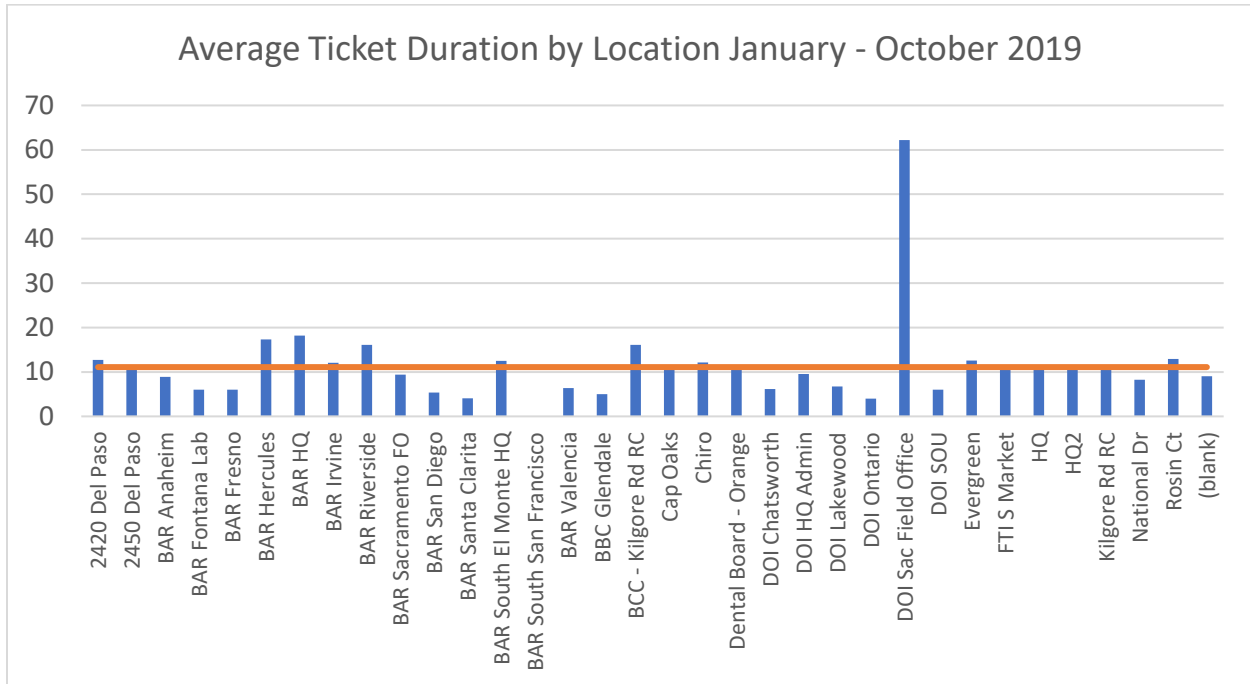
Average Ticket Duration by Location January - October 2019

70
60
50
40
30
20
10
0

2420 Del Paso
2450 Del Paso
BAR Anaheim
BAR Fontana Lab
BAR Fresno
BAR Hercules
BAR HQ
BAR Irvine
BAR Riverside
BAR Sacramento FO
BAR San Diego
BAR Santa Clarita
BAR South El Monte HQ
BAR South San Francisco
BAR Valencia
BBC Glendale
BCC - Kilgore Rd RC
Cap Oaks
Chiro
Dental Board - Orange
DOI Chatsworth
DOI HQ Admin
DOI Lakewood
DOI Ontario
DOI Sac Field Office
DOI SOU
Evergreen
FTI S Market
HQ
HQ2
Kilgore Rd RC
National Dr
Rosin Ct
(blank)